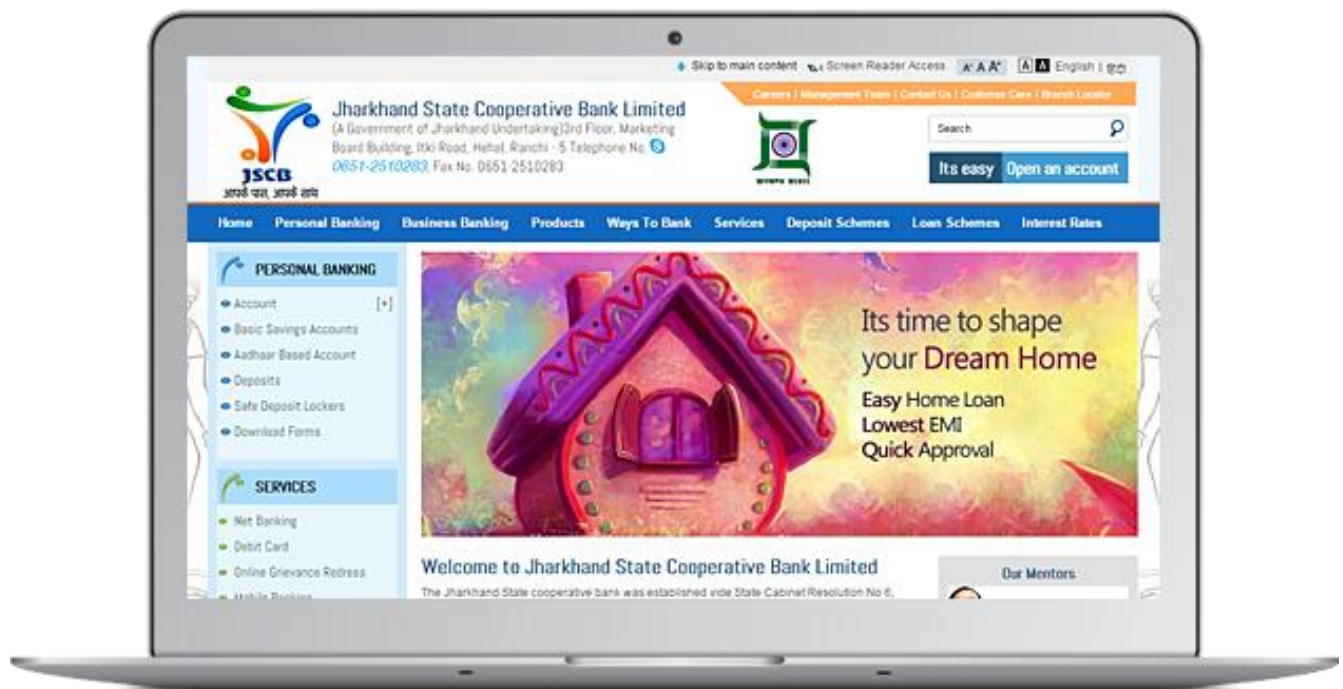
Skip to main content Screen Reader Access A- A A+ A A English | हिंदी

Careers | Management Team | Contact Us | Customer Care | Branch Locator

JSCB
आपके पास, आपके साथ

Jharkhand State Cooperative Bank Limited
(A Government of Jharkhand Undertaking)3rd Floor, Marketing Board Building, Itki Road, Hehal, Ranchi - 5 Telephone No. 0651-2510283, Fax No. 0651-2510283

झारखण्ड सरकार

Search

Its easy Open an account

Home Personal Banking Business Banking Products Ways To Bank Services Deposit Schemes Loan Schemes Interest Rates

PERSONAL BANKING
Account [+]
Basic Savings Accounts
Aadhaar Based Account
Deposits
Safe Deposit Lockers
Download Forms

SERVICES
Net Banking
Debit Card
Online Grievance Redress
Mobile Banking

Its time to shape your Dream Home
Easy Home Loan
Lowest EMI
Quick Approval

Welcome to Jharkhand State Cooperative Bank Limited
The Jharkhand State cooperative bank was established vide State Cabinet Resolution No 6,

Our Mentors